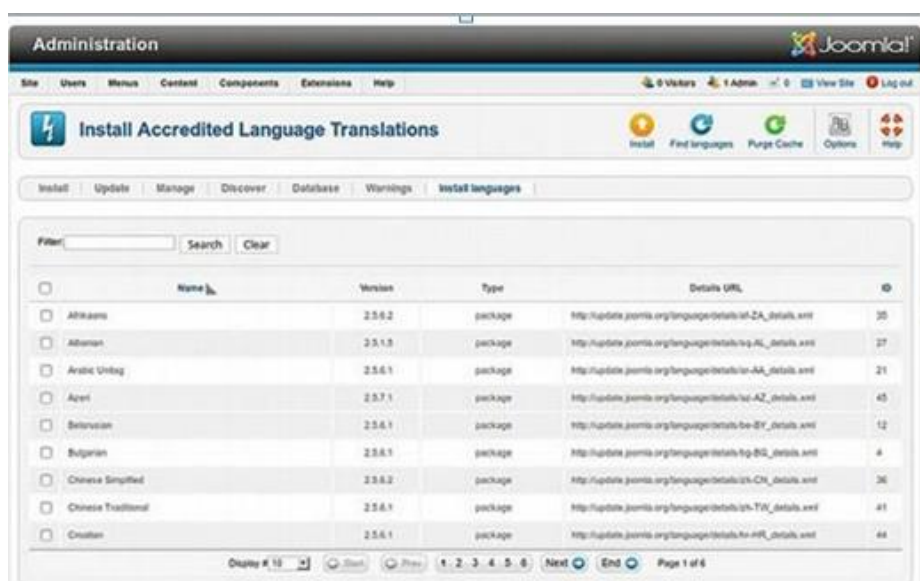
Administration

Joomla!

Site Users Menus Content Components Extensions Help

0 Visitors 1 Admin 0 View Site Log out

Install Accredited Language Translations

Install Find languages Purge Cache Options Help

Install Update Manage Discover Database Warnings Install languages

Filter Search Clear

| | Name | Version | Type | Details URL | ID |
|---|---|---|---|---|---|
| | Afrikaans | 2.5.6.2 | package | http://update.joomla.org/language/details/af-ZA_details.xml | 35 |
| | Albanian | 2.5.1.5 | package | http://update.joomla.org/language/details/sq-AL_details.xml | 27 |
| | Arabic Unitag | 2.5.6.1 | package | http://update.joomla.org/language/details/ar-AA_details.xml | 21 |
| | Azeri | 2.5.7.1 | package | http://update.joomla.org/language/details/az-AZ_details.xml | 45 |
| | Belarusian | 2.5.6.1 | package | http://update.joomla.org/language/details/be-BY_details.xml | 12 |
| | Bulgarian | 2.5.6.1 | package | http://update.joomla.org/language/details/bg-BG_details.xml | 4 |
| | Chinese Simplified | 2.5.6.2 | package | http://update.joomla.org/language/details/zh-CN_details.xml | 36 |
| | Chinese Traditional | 2.5.6.1 | package | http://update.joomla.org/language/details/zh-TW_details.xml | 41 |
| | Croatian | 2.5.6.1 | package | http://update.joomla.org/language/details/hr-HR_details.xml | 44 |

Display # 10 Start Prev 1 2 3 4 5 6 Next End Page 1 of 6